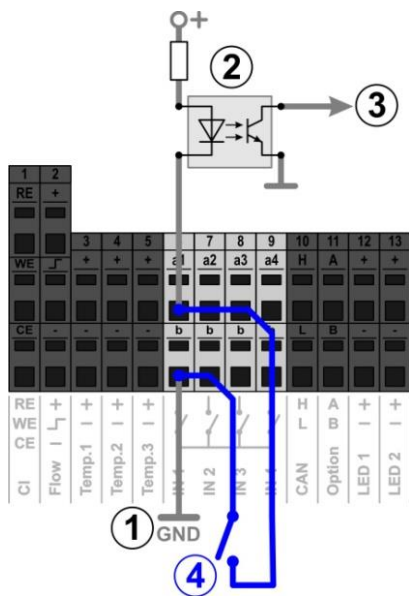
+
2
3
1
2
RE
+
3
4
5
6
7
8
9
10
11
12
13
WE
+
+
+
a1
a2
a3
a4
H
A
+
+
CE
-
-
-
-
b
b
b
b
L
B
-
-
RE
WE
CE
+
+
+
+
H
L
A
B
+
+
Cl
Flow
Temp.1
Temp.2
Temp.3
IN 1
IN 2
IN 3
IN 4
CAN
Option
LED 1
LED 2
1
GND
4